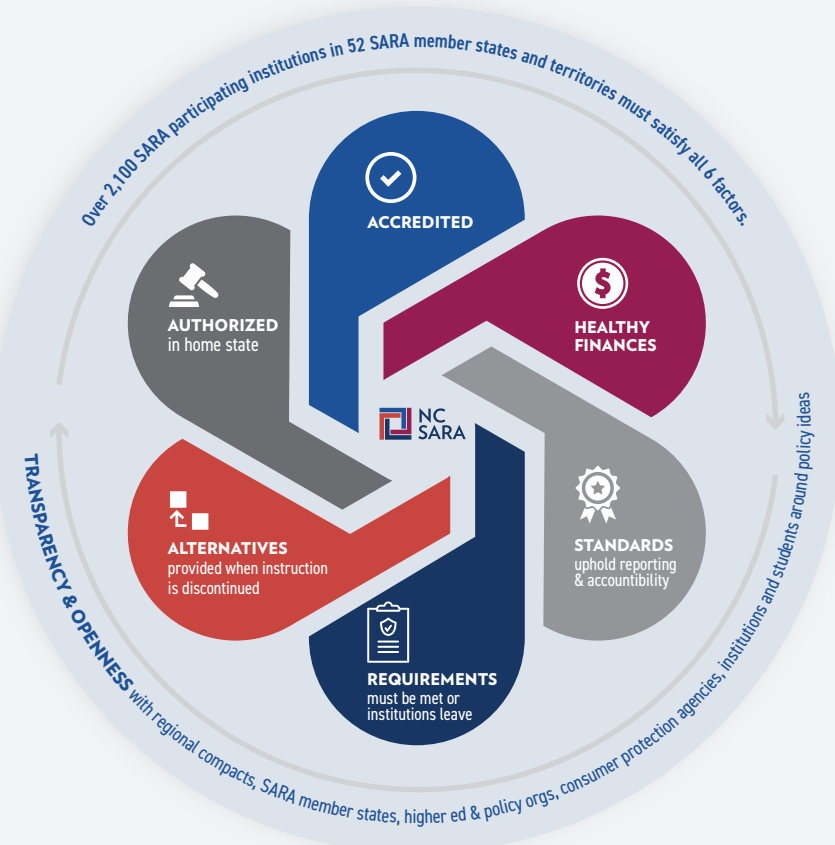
Over 2,100 SARA participating institutions in 52 SARA member states and territories must satisfy all 6 factors.

ACCREDITED

HEALTHY FINANCES

AUTHORIZED
in home state

NC SARA

STANDARDS
uphold reporting & accountability

ALTERNATIVES
provided when instruction is discontinued

REQUIREMENTS
must be met or institutions leave

TRANSPARENCY & OPENNESS with regional compacts, SARA member states, higher ed & policy orgs, consumer protection agencies, institutions and students around policy ideas